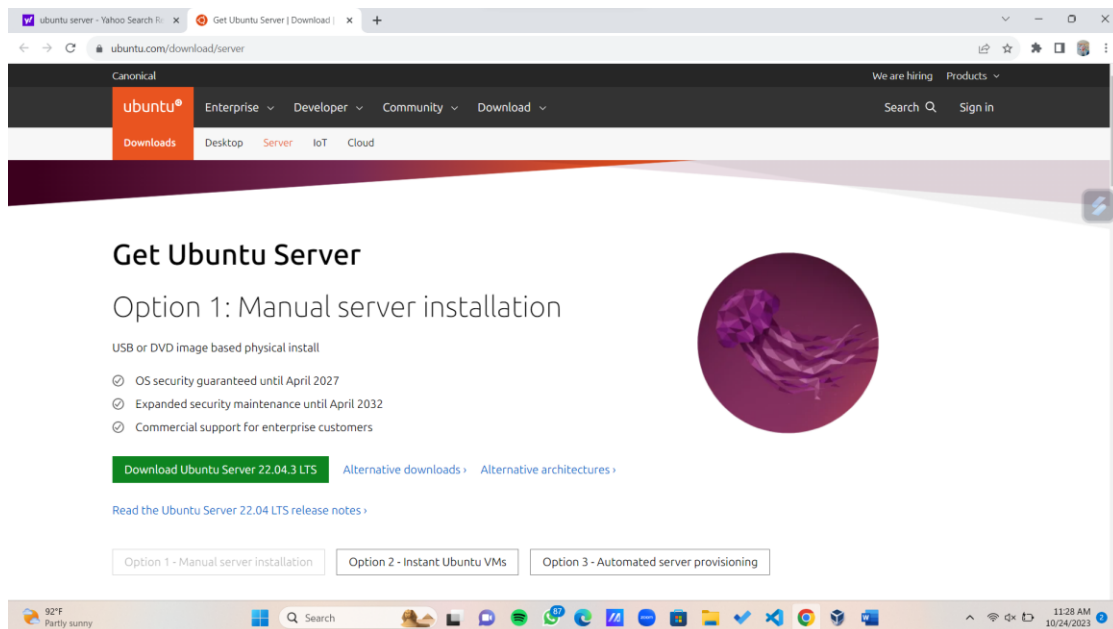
ubuntu server - Yahoo Search Re ×
Get Ubuntu Server | Download | ×
+

ubuntu.com/download/server

Canonical
We are hiring
Products

ubuntu®
Enterprise
Developer
Community
Download
Search
Sign in

Downloads
Desktop
Server
IoT
Cloud

Get Ubuntu Server

Option 1: Manual server installation

USB or DVD image based physical install

OS security guaranteed until April 2027

Expanded security maintenance until April 2032

Commercial support for enterprise customers

Download Ubuntu Server 22.04.3 LTS
Alternative downloads ›
Alternative architectures ›

Read the Ubuntu Server 22.04 LTS release notes ›

Option 1 - Manual server installation
Option 2 - Instant Ubuntu VMs
Option 3 - Automated server provisioning

92°F
Partly sunny
Search
87
11:28 AM
10/24/2023
2